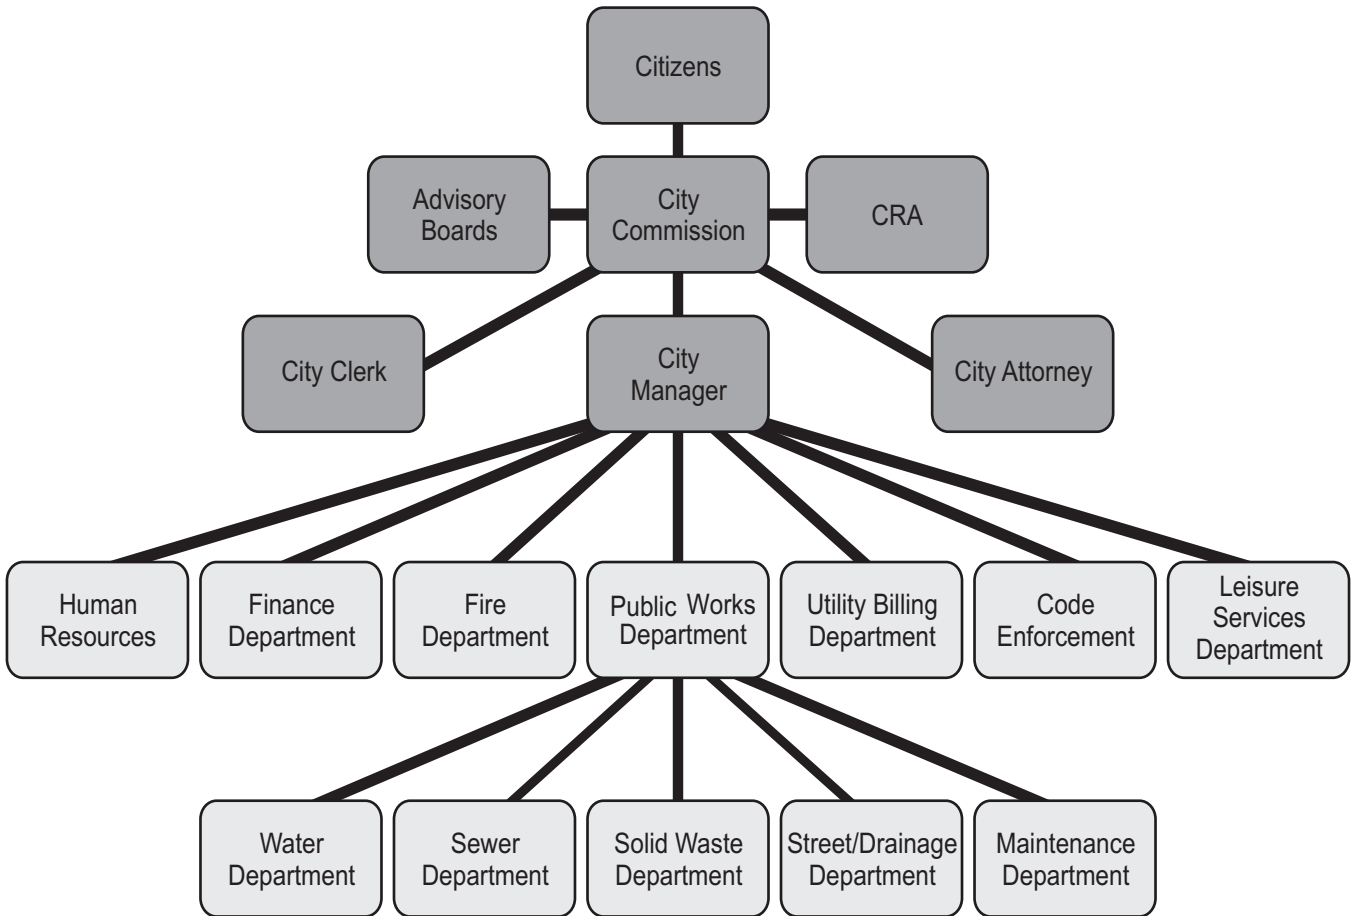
Citizens

Advisory Boards

City Commission

CRA

City Clerk

City Manager

City Attorney

Human Resources

Finance Department

Fire Department

Public Works Department

Utility Billing Department

Code Enforcement

Leisure Services Department

Water Department

Sewer Department

Solid Waste Department

Street/Drainage Department

Maintenance Department